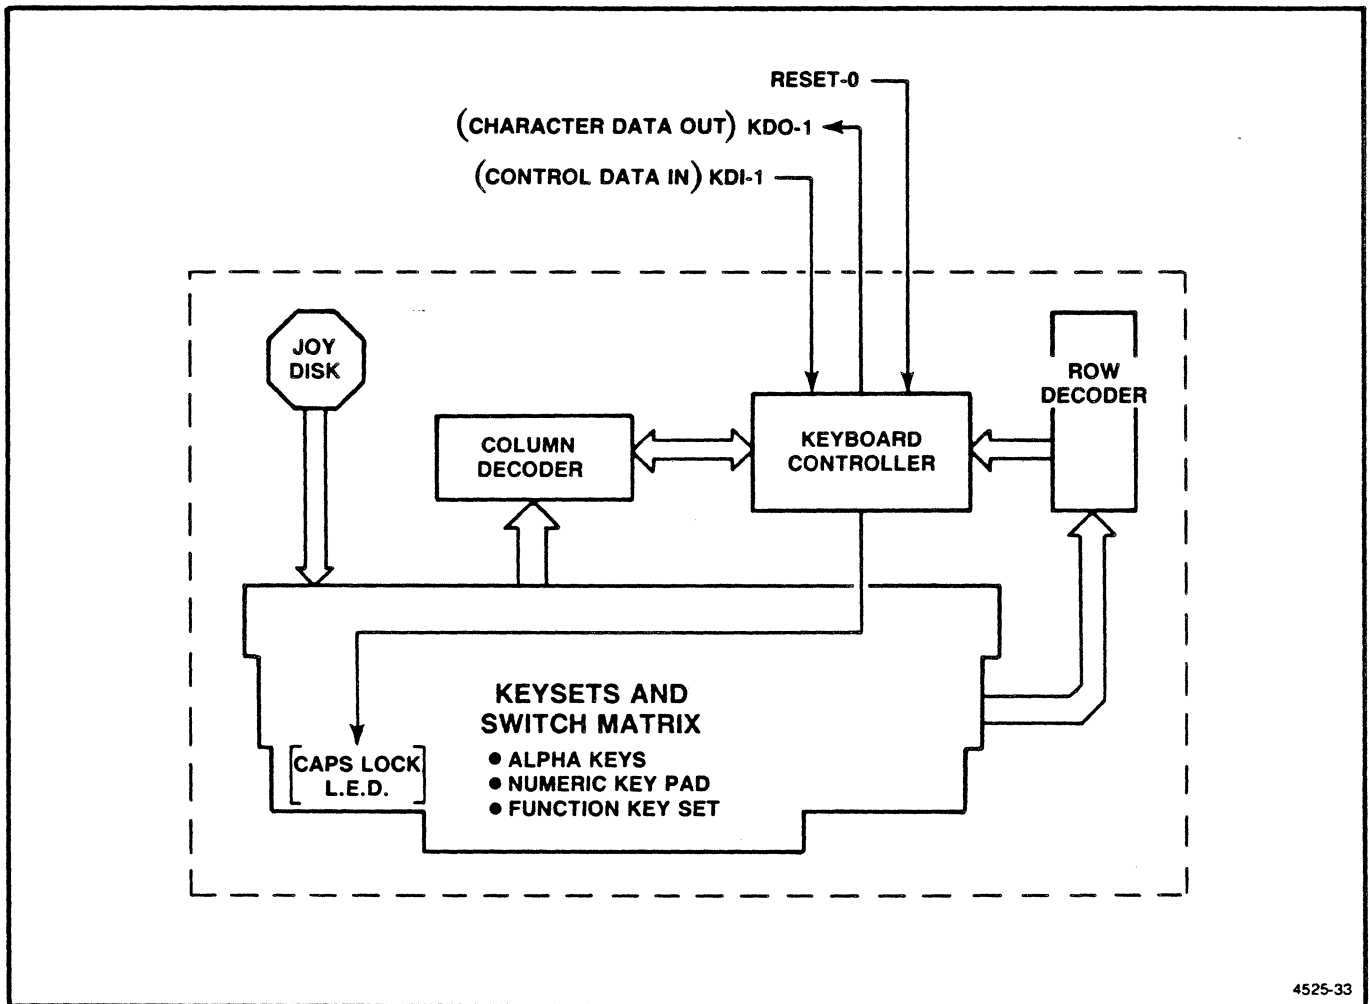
RESET-0
(CHARACTER DATA OUT) KDO-1
(CONTROL DATA IN) KDI-1

JOY DISK

COLUMN DECODER

KEYBOARD CONTROLLER

ROW DECODER

KEYSETS AND SWITCH MATRIX
● ALPHA KEYS
● NUMERIC KEY PAD
● FUNCTION KEY SET

CAPS LOCK L.E.D.

4525-33